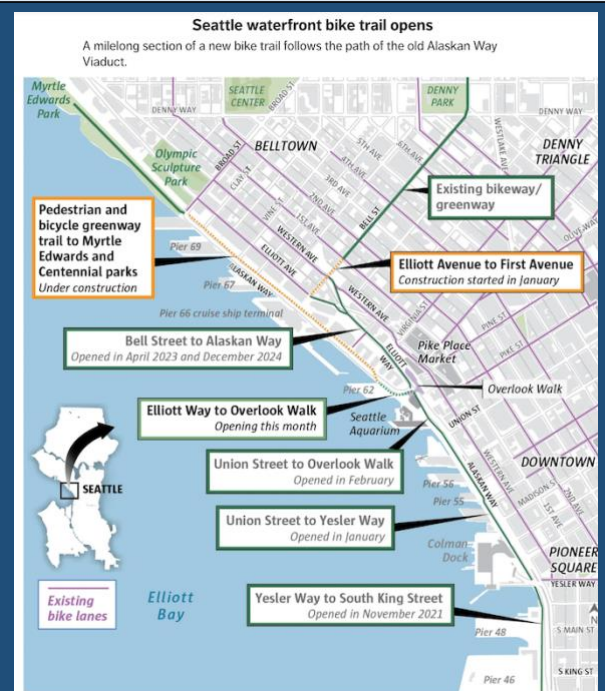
Seattle waterfront bike trail opens

A milelong section of a new bike trail follows the path of the old Alaskan Way Viaduct.

Myrtle Edwards Park

SEATTLE CENTER

DENNY PARK

DENNY WAY

BROAD ST

DENNY WAY

WESTLAKE AVE

DENNY TRIANGLE

Olympic Sculpture Park

BELLTOWN

5TH AVE

6TH AVE

4TH AVE

3RD AVE

2ND AVE

1ST AVE

BROAD ST

CLAY ST

VINE ST

BELL ST

Existing bikeway/ greenway

OLIVE WAY

Pedestrian and bicycle greenway trail to Myrtle Edwards and Centennial parks
Under construction

Pier 69

WESTERN AVE

ELLIOTT AVE

Pier 67

ALASKAN WAY

Elliott Avenue to First Avenue
Construction started in January

WESTERN AVE

VIRGINIA ST

PINE ST

Pier 66 cruise ship terminal

Bell Street to Alaskan Way
Opened in April 2023 and December 2024

ELLIOTT WAY

Pike Place Market

PIKE ST

Pier 62

Overlook Walk

Elliott Way to Overlook Walk
Opening this month

Seattle Aquarium

UNION ST

Union Street to Overlook Walk
Opened in February

DOWNTOWN

ALASKAN WAY

WESTERN AVE

Pier 56

Pier 55

MADISON ST

1ST AVE

2ND AVE

SEATTLE

Union Street to Yesler Way
Opened in January

Colman Dock

PIONEER SQUARE

YESLER WAY

Existing bike lanes

Elliott Bay

Yesler Way to South King Street
Opened in November 2021

Pier 48

S MAIN ST

S KING ST

Pier 46